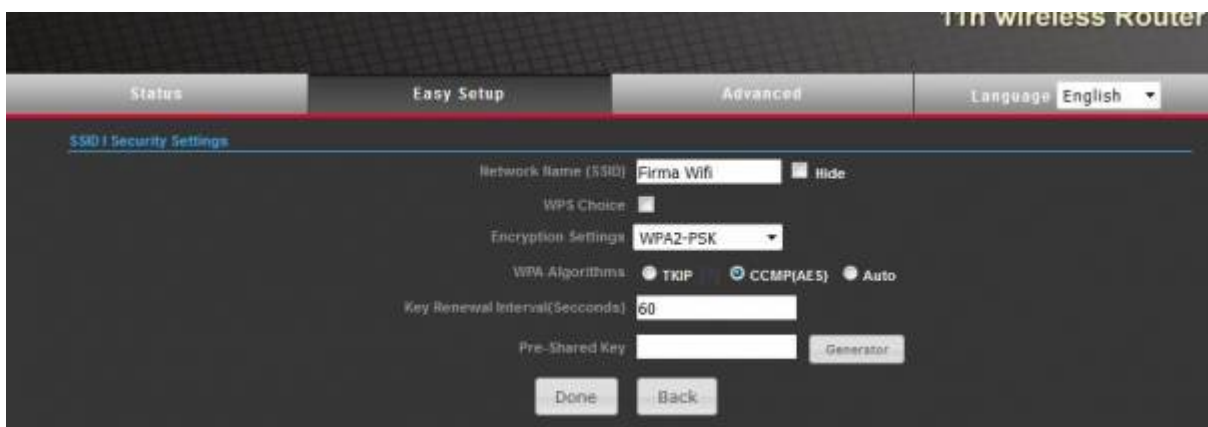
11n Wireless Router

Status
Easy Setup
Advanced
Language English

SSID I Security Settings

Network Name (SSID) Firma Wifi
Hide
WPS Choice
Encryption Settings WPA2-PSK
WPA Algorithms TKIP CCMP(AES) Auto
Key Renewal Interval(Secconds) 60
Pre-Shared Key
Generator

Done
Back